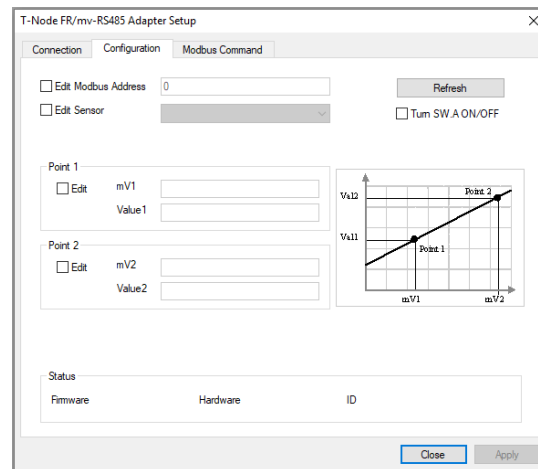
T-Node FR/mv-RS485 Adapter Setup
×

Connection
Configuration
Modbus Command

Edit Modbus Address
0
Refresh
Edit Sensor
Turn SW.A ON/OFF

Point 1
Edit
mV1
Value1

Point 2
Edit
mV2
Value2

Val2
Point 2
Val1
Point 1
mV1
mV2

Status
Firmware
Hardware
ID

Close
Apply